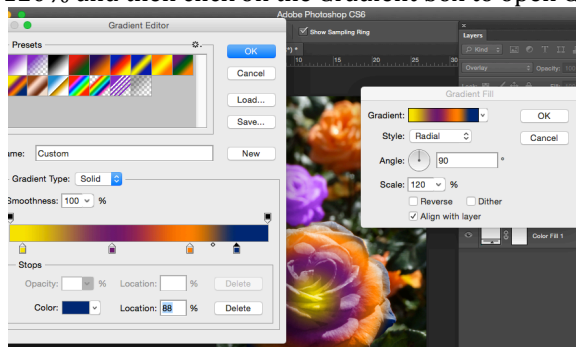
120% and then click on the Gradient box to open G

Gradient Editor

Adobe Photoshop CS6

Show Sampling Ring

Presets

OK

Cancel

Load...

Save...

ame: Custom

New

Gradient Type: Solid

Smoothness: 100 %

Stops

Opacity: % Location: % Delete

Color: Location: 88 % Delete

Layers

Kind

Overlay

Opacity: 10

Gradient Fill

Gradient:

OK

Style: Radial

Cancel

Angle: 90 °

Scale: 120 %

Reverse

Dither

Align with layer

Color Fill 1

10 15 20 25 30